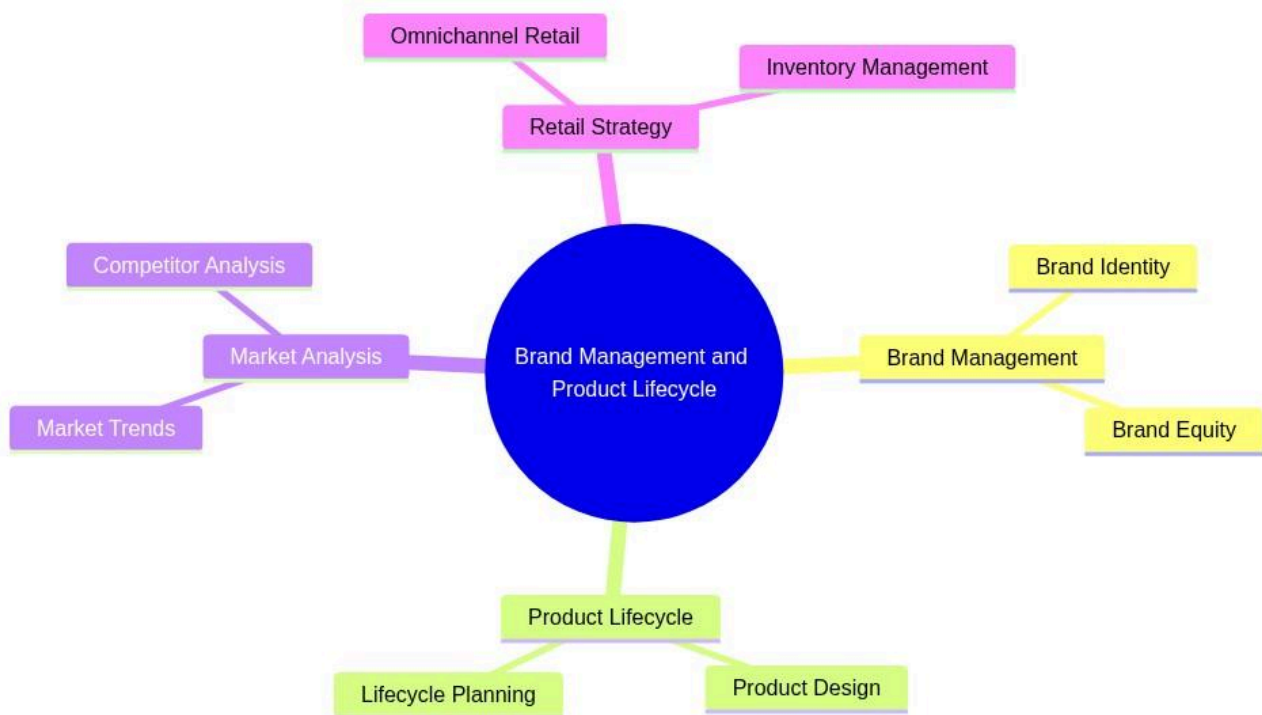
Omnichannel Retail
Inventory Management
Retail Strategy
Competitor Analysis
Market Analysis
Market Trends
Brand Management and Product Lifecycle
Brand Identity
Brand Management
Brand Equity
Product Lifecycle
Lifecycle Planning
Product Design